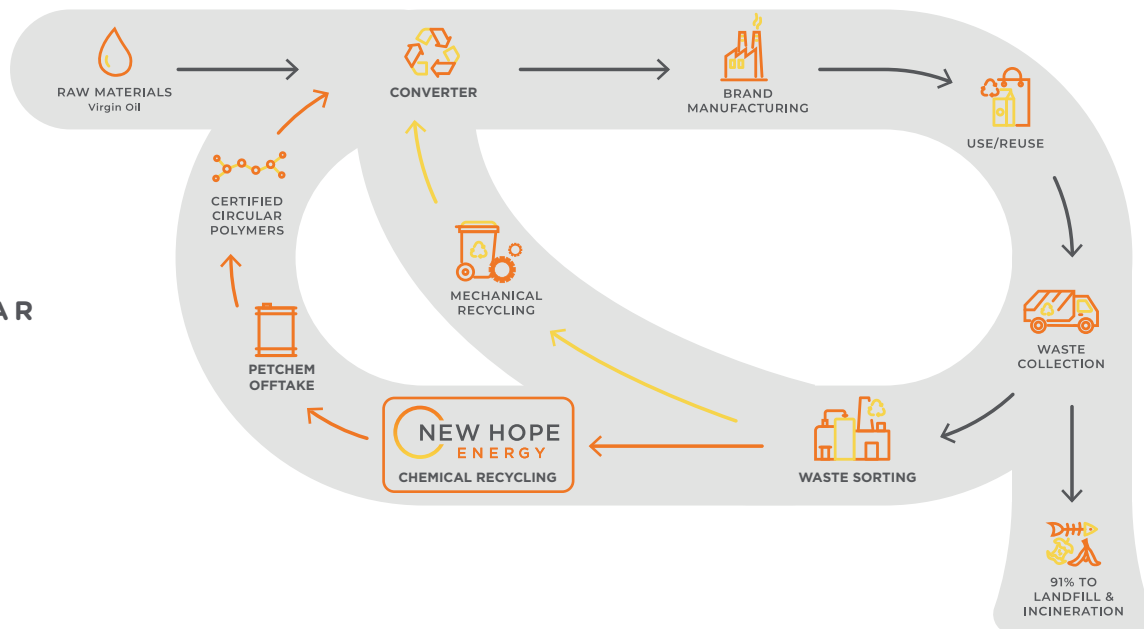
RAW MATERIALS
Virgin Oil

CONVERTER

BRAND MANUFACTURING

USE/REUSE

CERTIFIED CIRCULAR POLYMERS

MECHANICAL RECYCLING

A R

WASTE COLLECTION

PETCHEM OFFTAKE

NEW HOPE ENERGY
CHEMICAL RECYCLING

WASTE SORTING

91% TO LANDFILL & INCINERATION